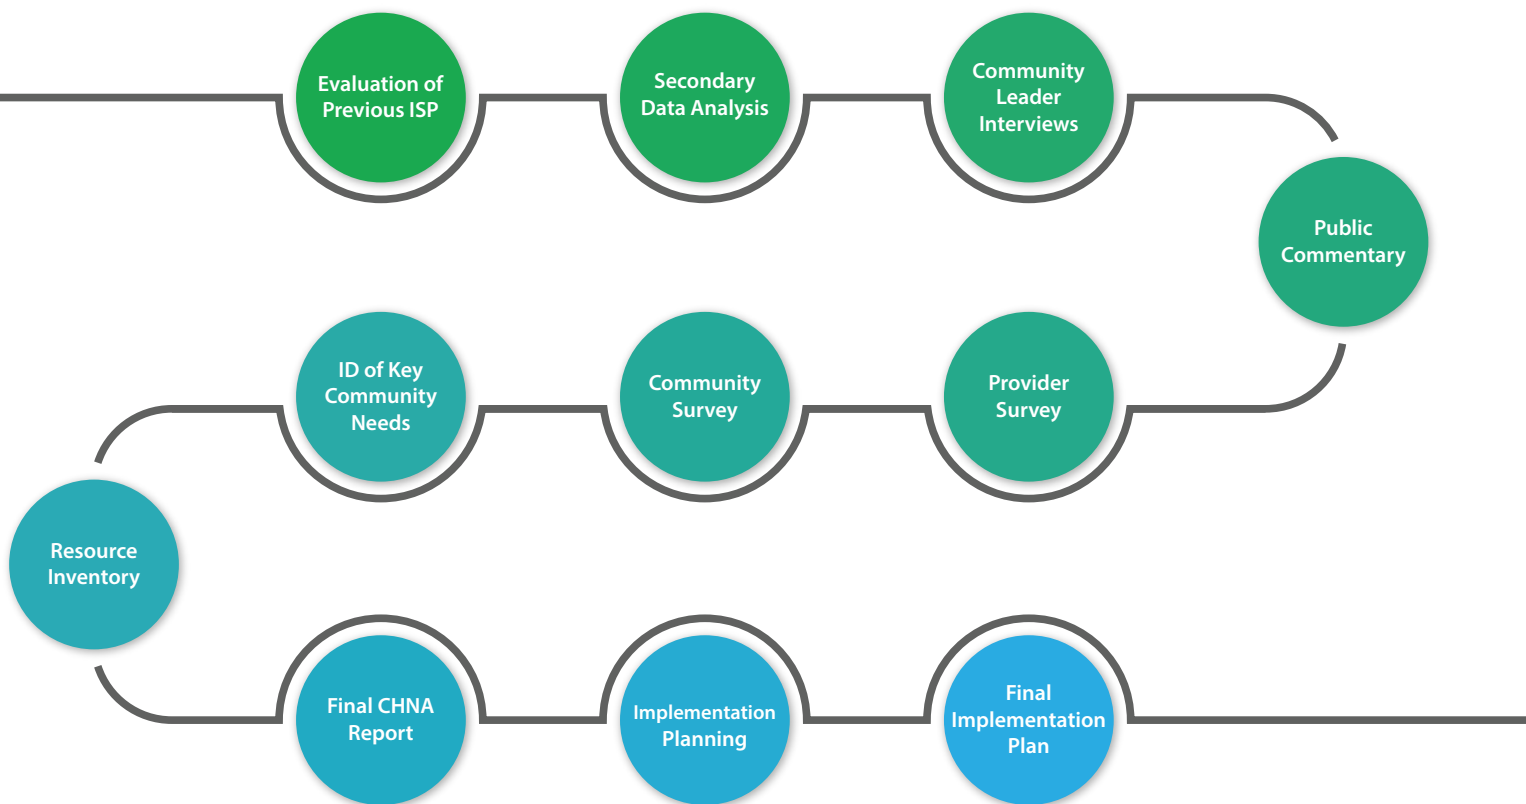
Evaluation of Previous ISP

Secondary Data Analysis

Community Leader Interviews

Public Commentary

Provider Survey

Community Survey

ID of Key Community Needs

Resource Inventory

Final CHNA Report

Implementation Planning

Final Implementation Plan